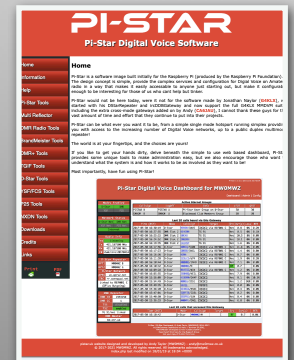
PI-STAR

Pi-Star Digital Voice Software

Home
Information
Help
Pi-Star Tools
Multi Reflector
DMR Radio Tools
StandAlone Tools
DMR+ Tools
TGIF Tools
D-Star Tools
YSF/FCS Tools
P25 Tools
NXDN Tools
Downloads
Credits
Links

Home

Pi-Star is a software image built initially for the Raspberry Pi (produced by the Raspberry Pi Foundation). The design concept is simple, provide the complete services and configuration for Digital Voice on Amateur radio in a way that makes it easily accessible to anyone just starting out, but make it configurable enough to be interesting for those of us who cant help but tinker.

Pi-Star would not be here today, were it not for the software made by Jonathan Naylor (G4KLX), who started with his DStarRepeater and ircDDBGateway and now support the full DMR/P25 MMDVM suite including the multi cross-mode gateways written by Andy (CA6JAU), I cannot thank these guys for the vast amount of time and effort that they continue to put into their projects.

Pi-Star can be what ever you want it to be, from a simple single mode hotspot running simplex providing you with access to the increasing number of Digital Voice networks, up to a public duplex multimode repeater!

The world is at your fingertips, and the choices are yours!

If you like to get your hands dirty, delve beneath the simple to use web based dashboard, Pi-Star provides some unique tools to make administration easy, but we also encourage those who want to understand what the system is and how it works to be as involved as they want to be!

Most importantly, have fun using Pi-Star!

Pi-Star Digital Voice Dashboard for MW0MWZ

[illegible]